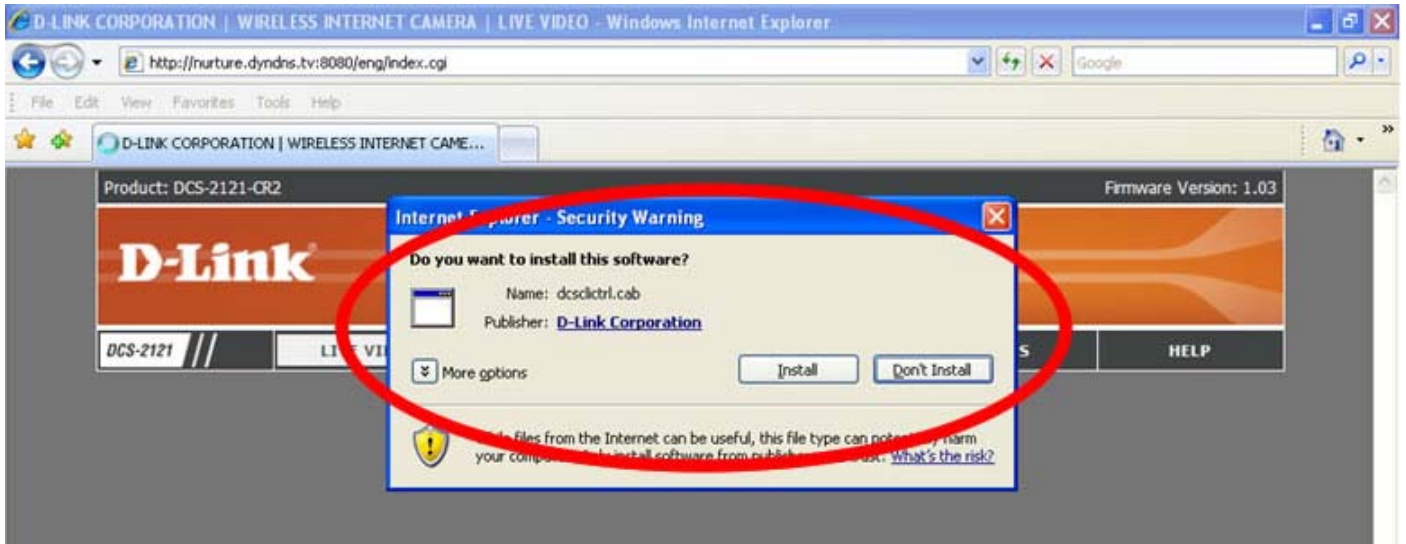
D-LINK CORPORATION | WIRELESS INTERNET CAMERA | LIVE VIDEO - Windows Internet Explorer

http://nurture.dyndns.tv:8080/eng/index.cgi

Google

File Edit View Favorites Tools Help

D-LINK CORPORATION | WIRELESS INTERNET CAME...

Product: DCS-2121-CR2

Firmware Version: 1.03

D-Link

DCS-2121

LI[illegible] VI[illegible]

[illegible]S

HELP

Internet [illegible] - Security Warning

Do you want to install this software?

Name: dcsclictrl.cab

Publisher: D-Link Corporation

More options

Install

Don't Install

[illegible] files from the Internet can be useful, this file type can pote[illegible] harm your compu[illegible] install software from publish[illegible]. What's the risk?